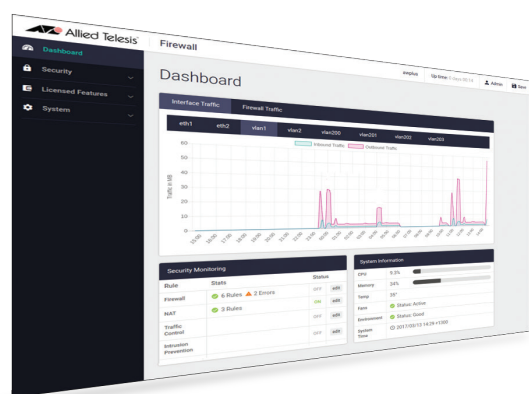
Allied Telesis

Dashboard

Security

Licensed Features

System

Firewall

Dashboard

awplus

Up time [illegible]

Admin

Save

Interface Traffic

Firewall Traffic

eth1

eth2

vlan1

vlan2

vlan200

vlan201

vlan203

Inbound Traffic

Outbound Traffic

60

50

40

30

20

10

0

Traffic (KB)

Security Monitoring

Rule

Stats

Status

Firewall

6 Rules

2 Errors

OFF

edit

NAT

3 Rules

ON

edit

Traffic Control

OFF

edit

Intrusion Prevention

OFF

edit

System Information

CPU

5.3%

Memory

24%

Temp

35°

Fans

Status: Active

Environment

Status: Good

System Time

2017/03/12 14:28 +1300